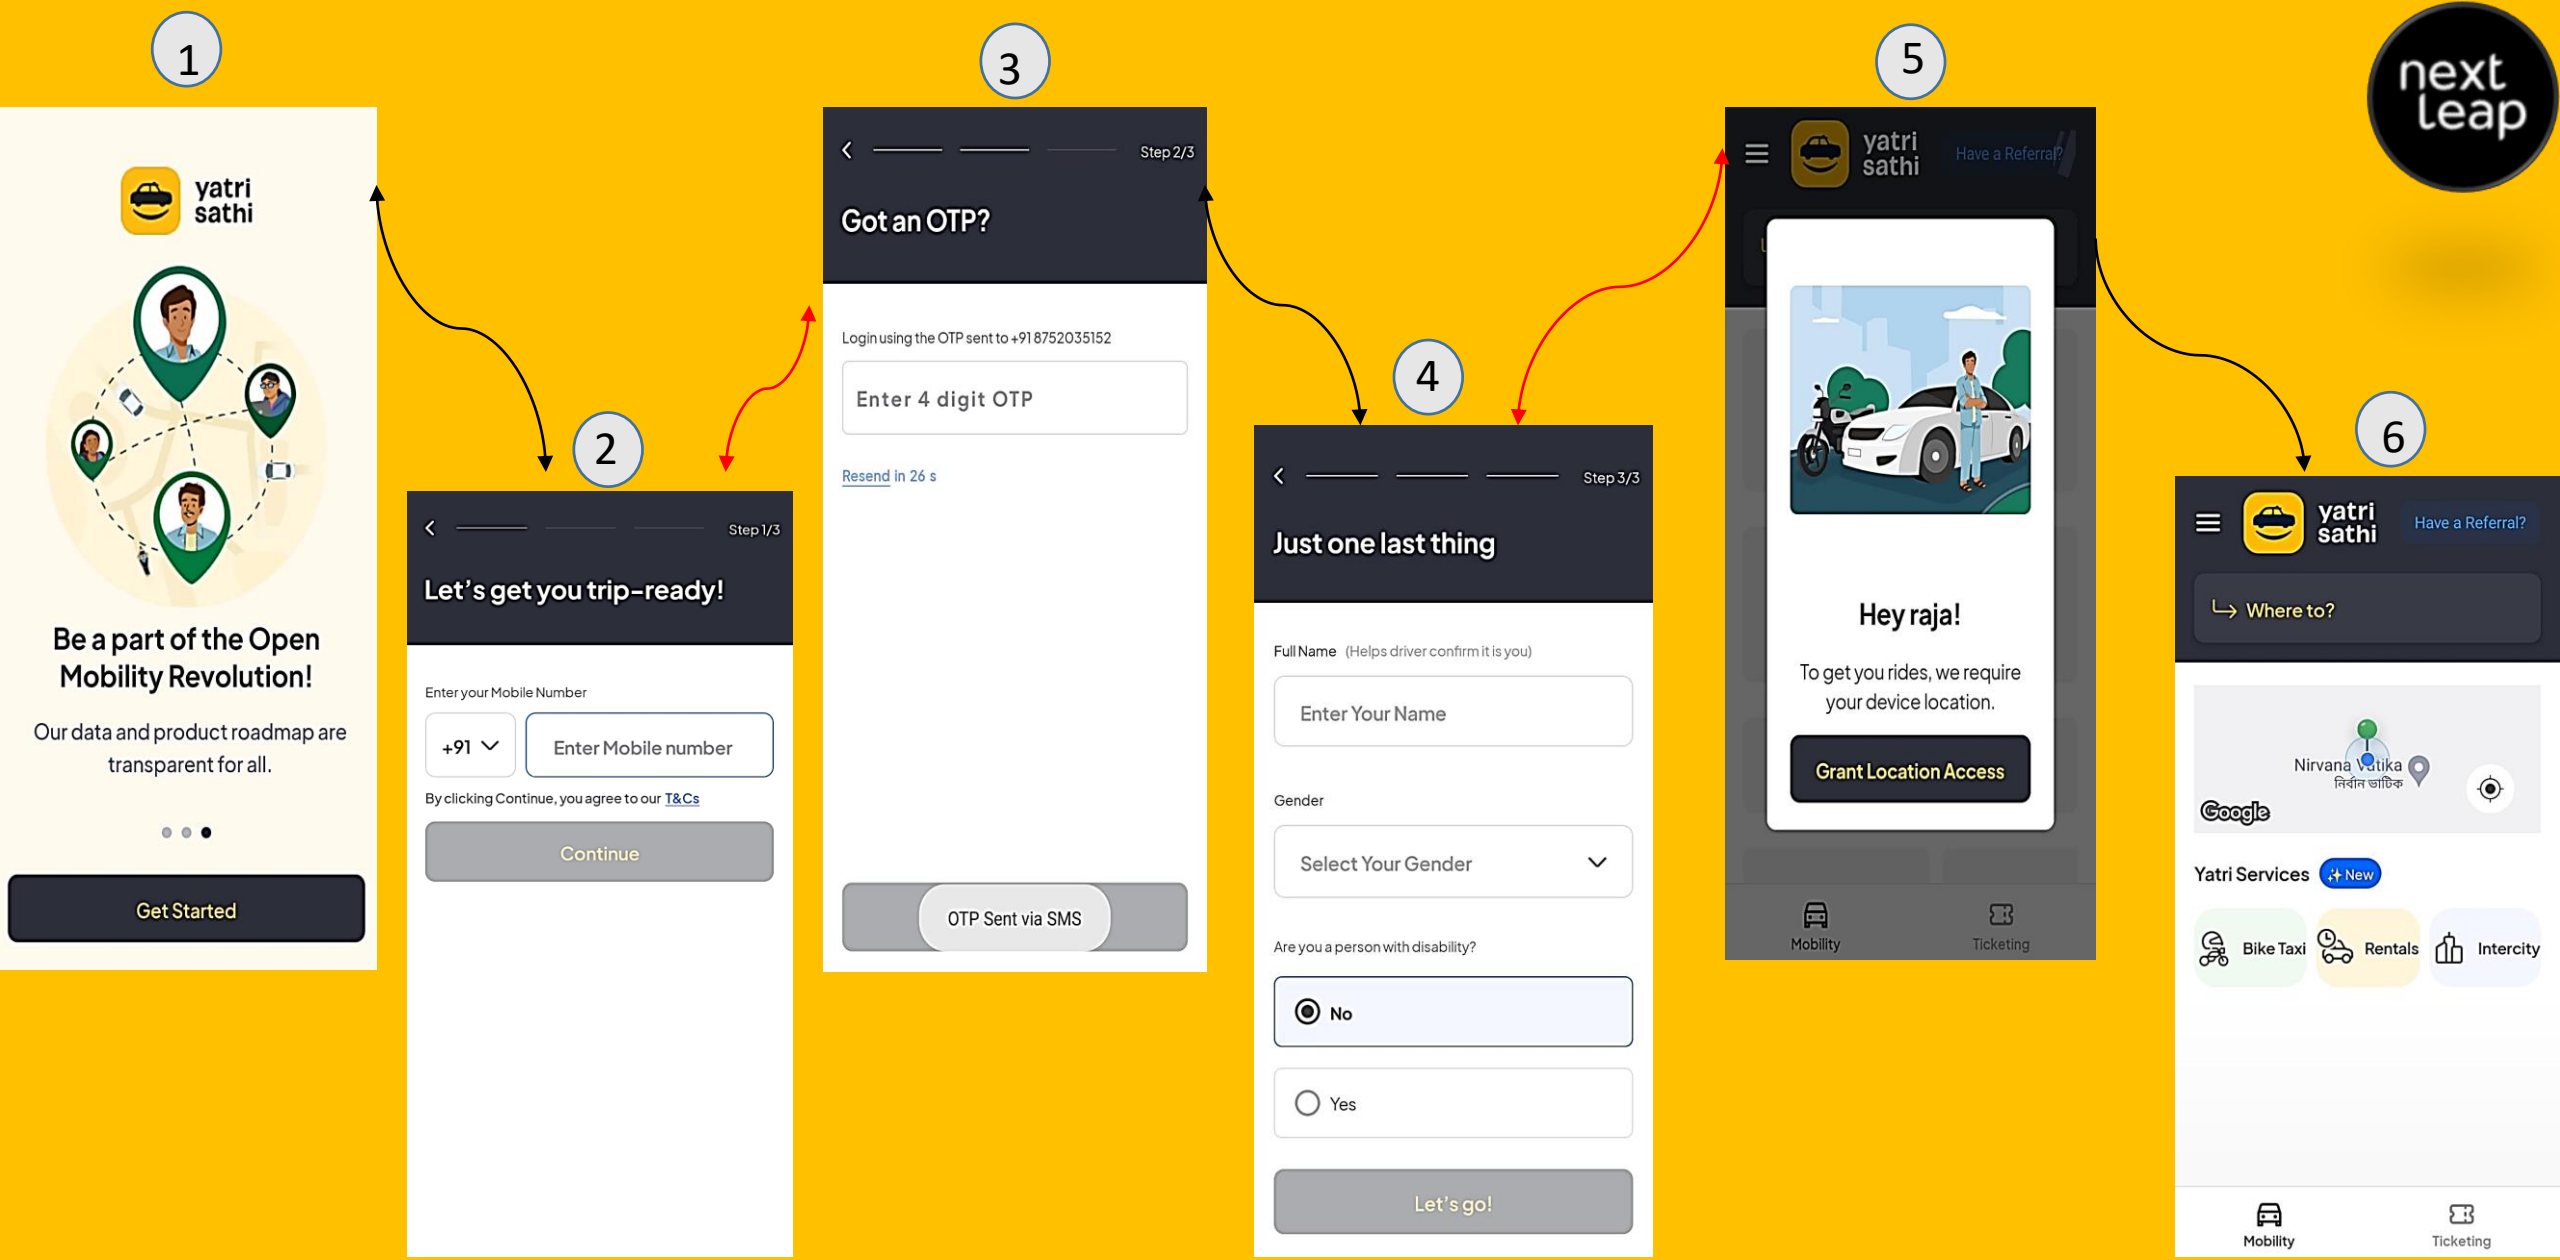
1

yatri sathi

Be a part of the Open Mobility Revolution!

Our data and product roadmap are transparent for all.

Get Started

2

Step 1/3

Let's get you trip-ready!

Enter your Mobile Number

+91

Enter Mobile number

By clicking Continue, you agree to our T&Cs

Continue

3

Step 2/3

Got an OTP?

Login using the OTP sent to +91 8752035152

Enter 4 digit OTP

Resend in 26 s

OTP Sent via SMS

4

Step 3/3

Just one last thing

Full Name (Helps driver confirm it is you)

Enter Your Name

Gender

Select Your Gender

Are you a person with disability?

No

Yes

Let's go!

5

yatri sathi

Have a Referral?

Hey raja!

To get you rides, we require your device location.

Grant Location Access

Mobility

Ticketing

next leap

6

yatri sathi

Have a Referral?

Where to?

Nirvana Vatika
निर्वाण वाटिक

Google

Yatri Services

New

Bike Taxi

Rentals

Intercity

Mobility

Ticketing